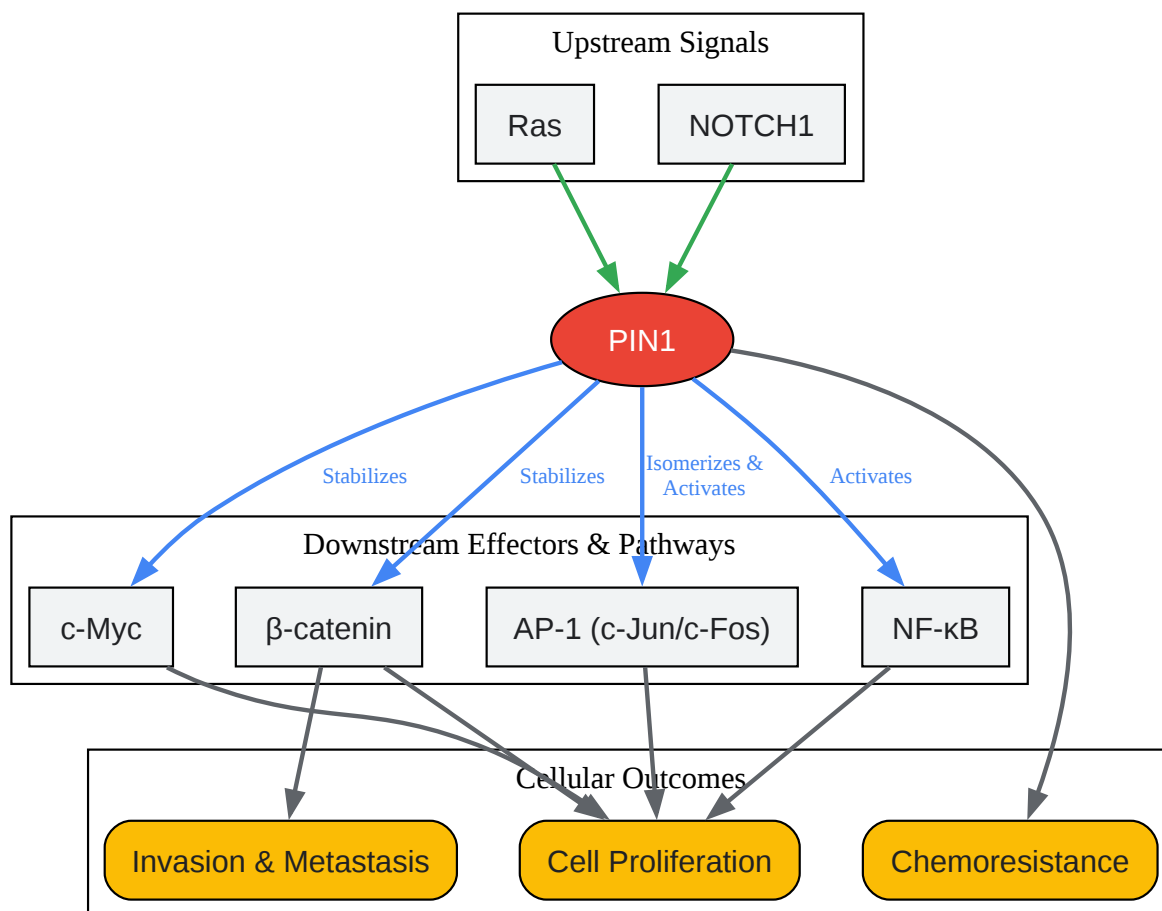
Upstream Signals

Ras

NOTCH1

PIN1

Stabilizes

Stabilizes

Isomerizes & Activates

Activates

Downstream Effectors & Pathways

c-Myc

β-catenin

AP-1 (c-Jun/c-Fos)

NF-κB

Cellular Outcomes

Invasion & Metastasis

Cell Proliferation

Chemoresistance